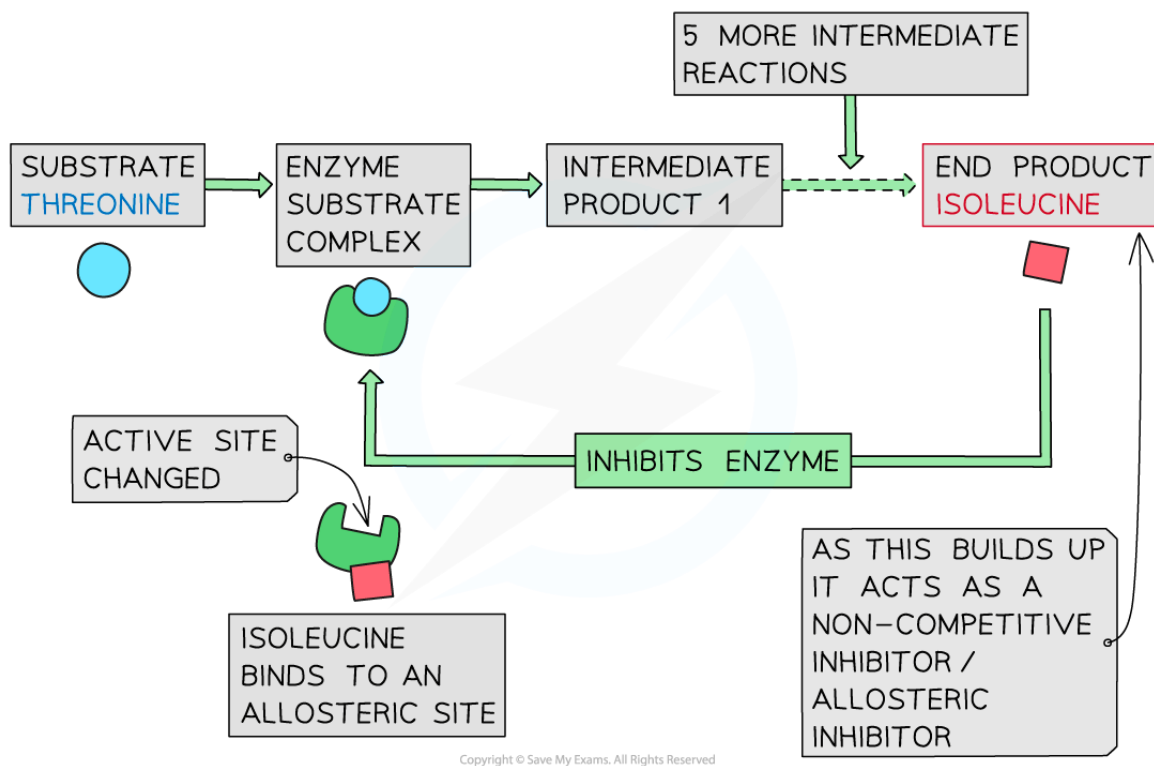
5 MORE INTERMEDIATE REACTIONS

SUBSTRATE THREONINE

ENZYME SUBSTRATE COMPLEX

INTERMEDIATE PRODUCT 1

END PRODUCT ISOLEUCINE

ACTIVE SITE CHANGED

INHIBITS ENZYME

ISOLEUCINE BINDS TO AN ALLOSTERIC SITE

AS THIS BUILDS UP IT ACTS AS A NON–COMPETITIVE INHIBITOR / ALLOSTERIC INHIBITOR

Copyright © Save My Exams. All Rights Reserved